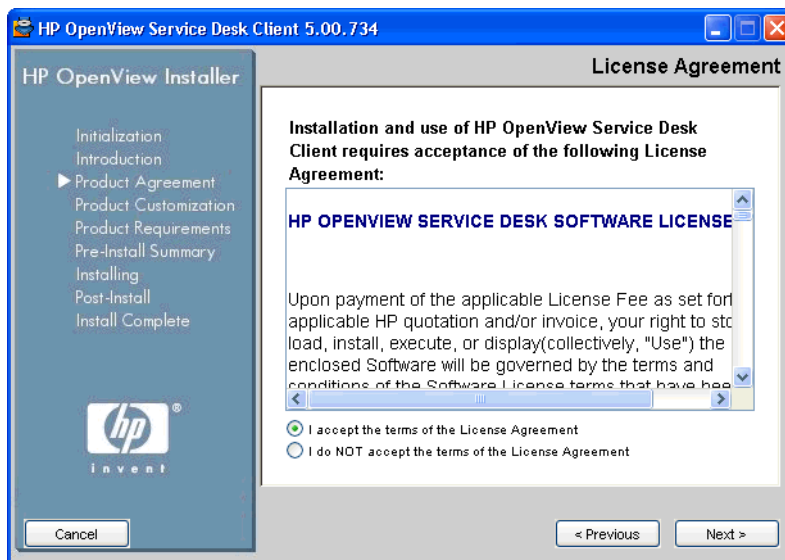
HP OpenView Service Desk Client 5.00.734

HP OpenView Installer

License Agreement

Initialization
Introduction
Product Agreement
Product Customization
Product Requirements
Pre-Install Summary
Installing
Post-Install
Install Complete

invent

Installation and use of HP OpenView Service Desk Client requires acceptance of the following License Agreement:

HP OPENVIEW SERVICE DESK SOFTWARE LICENSE

Upon payment of the applicable License Fee as set fort applicable HP quotation and/or invoice, your right to sto load, install, execute, or display(collectively, "Use") the enclosed Software will be governed by the terms and conditions of the Software License terms that have bee

I accept the terms of the License Agreement
I do NOT accept the terms of the License Agreement

Cancel

< Previous

Next >